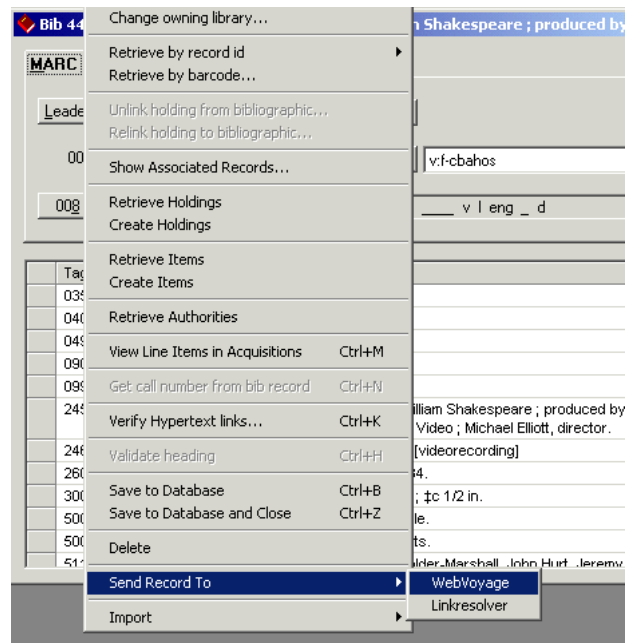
Bib 44

Shakespeare ; produced by

MARC

Leade

00

v:f-cbahos

008

____ v l eng _ d

Change owning library...

Retrieve by record id
Retrieve by barcode...

Unlink holding from bibliographic...
Relink holding to bibliographic...

Show Associated Records...

Retrieve Holdings
Create Holdings

Retrieve Items
Create Items

Retrieve Authorities

View Line Items in Acquisitions Ctrl+M

Get call number from bib record Ctrl+N

Verify Hypertext links... Ctrl+K

Validate heading Ctrl+H

Save to Database Ctrl+B
Save to Database and Close Ctrl+Z

Delete

Send Record To

Import

WebVoyage
Linkresolver

| Tag | |
|---|---|
| 035 | |
| 040 | |
| 049 | |
| 090 | |
| 099 | |
| 245 | illiam Shakespeare ; produced by Video ; Michael Elliott, director. |
| 246 | [videorecording] |
| 260 | 4. |
| 300 | ; ‡c 1/2 in. |
| 500 | le. |
| 500 | ts. |
| 511 | lder-Marshall, John Hurt, Jeremy |